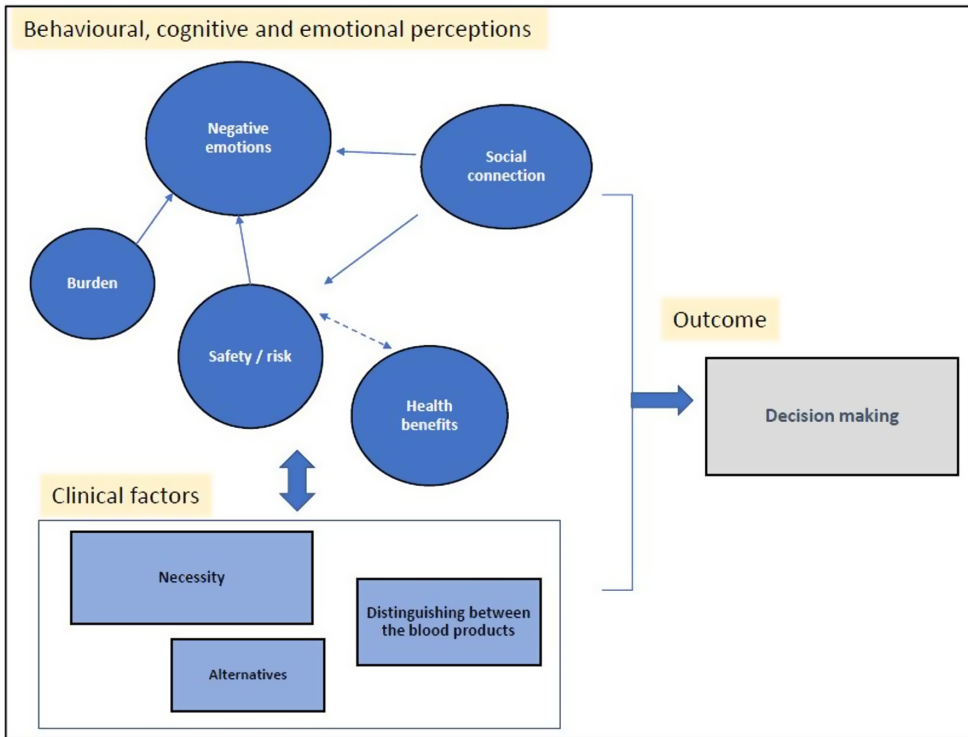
Behavioural, cognitive and emotional perceptions

Negative emotions

Social connection

Burden

Safety / risk

Health benefits

Outcome

Decision making

Clinical factors

Necessity

Distinguishing between the blood products

Alternatives